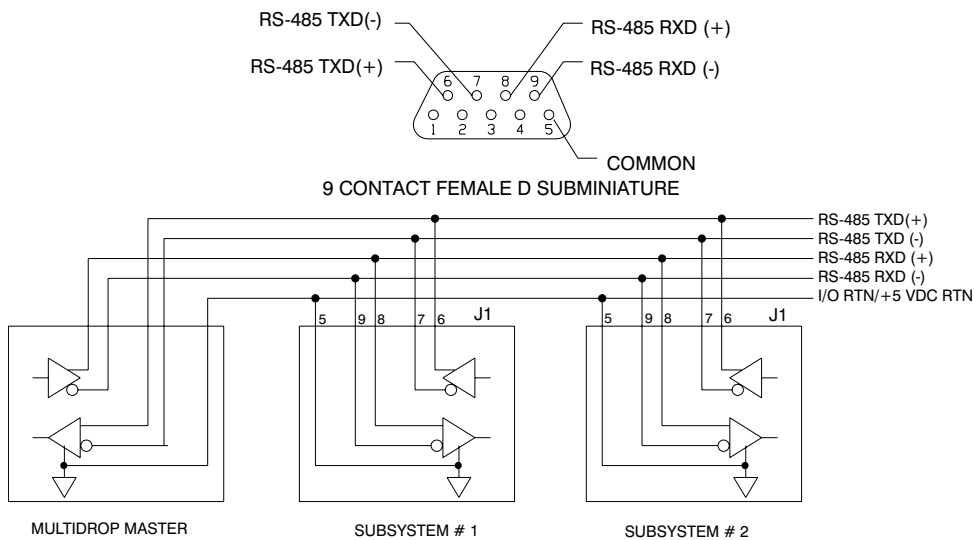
RS-485 TXD(-)
RS-485 RXD (+)
RS-485 TXD(+)
RS-485 RXD (-)
6 7 8 9
1 2 3 4 5
COMMON
9 CONTACT FEMALE D SUBMINIATURE

RS-485 TXD(+)
RS-485 TXD (-)
RS-485 RXD (+)
RS-485 RXD (-)
I/O RTN/+5 VDC RTN

5 9 8 7 6 J1
5 9 8 7 6 J1

MULTIDROP MASTER
SUBSYSTEM # 1
SUBSYSTEM # 2